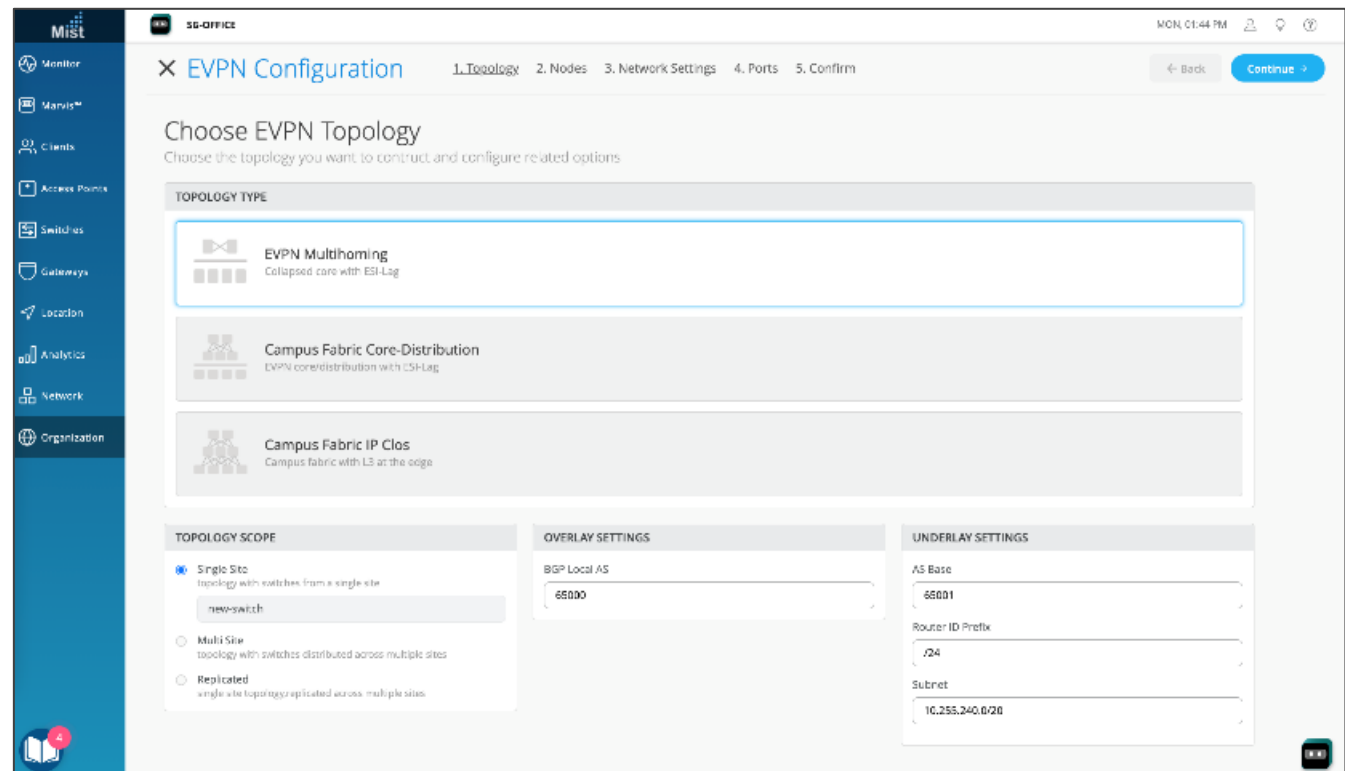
Mist

Monitor
Marvis™
Clients
Access Points
Switches
Gateways
Location
Analytics
Network
Organization

4

SG-OFFICE

MON, 01:44 PM

× EVPN Configuration

1. Topology 2. Nodes 3. Network Settings 4. Ports 5. Confirm

← Back
Continue →

Choose EVPN Topology
Choose the topology you want to contruct and configure related options

TOPOLOGY TYPE

EVPN Multihoming
Collapsed core with ESI-Lag

Campus Fabric Core-Distribution
EVPN core/distribution with ESI-Lag

Campus Fabric IP Clos
Campus fabric with L3 at the edge

TOPOLOGY SCOPE

Single Site
topology with switches from a single site

new-switch

Multi Site
topology with switches distributed across multiple sites

Replicated
single site topology replicated across multiple sites

OVERLAY SETTINGS

BGP Local AS
65000

UNDERLAY SETTINGS

AS Base
65001

Router ID Prefix
/24

Subnet
10.255.240.0/20